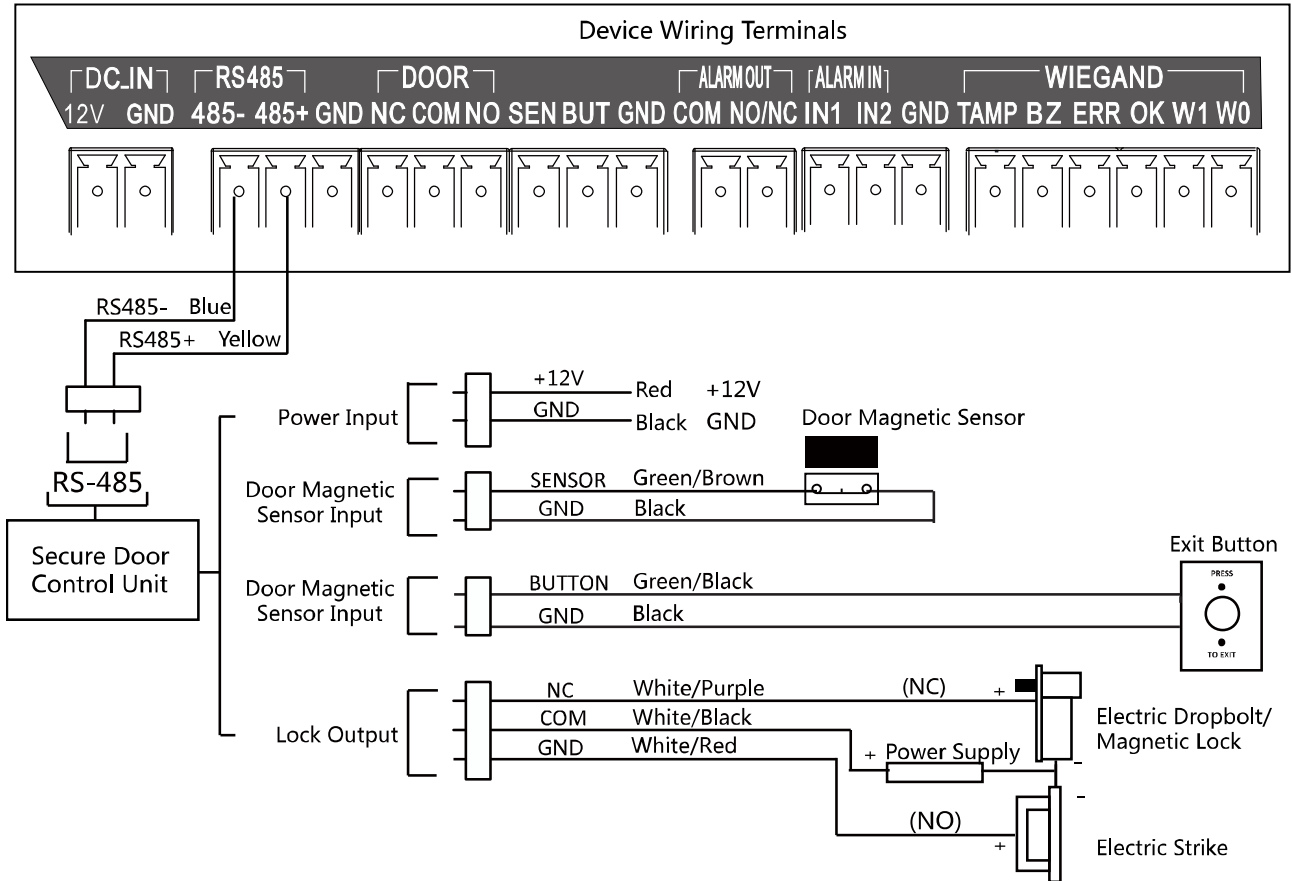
Device Wiring Terminals

DC_IN RS485 DOOR ALARM OUT ALARM IN WIEGAND

12V GND 485- 485+ GND NC COM NO SEN BUT GND COM NO/NC IN1 IN2 GND TAMP BZ ERR OK W1 W0

RS485- Blue
RS485+ Yellow

RS-485

Secure Door Control Unit

Power Input
+12V Red +12V
GND Black GND

Door Magnetic Sensor

Door Magnetic Sensor Input
SENSOR Green/Brown
GND Black

Exit Button
PRESS
TO EXIT

Door Magnetic Sensor Input
BUTTON Green/Black
GND Black

Lock Output
NC White/Purple
COM White/Black
GND White/Red

(NC)
+
Electric Dropbolt/ Magnetic Lock
+ Power Supply
-
-
(NO)
+
Electric Strike